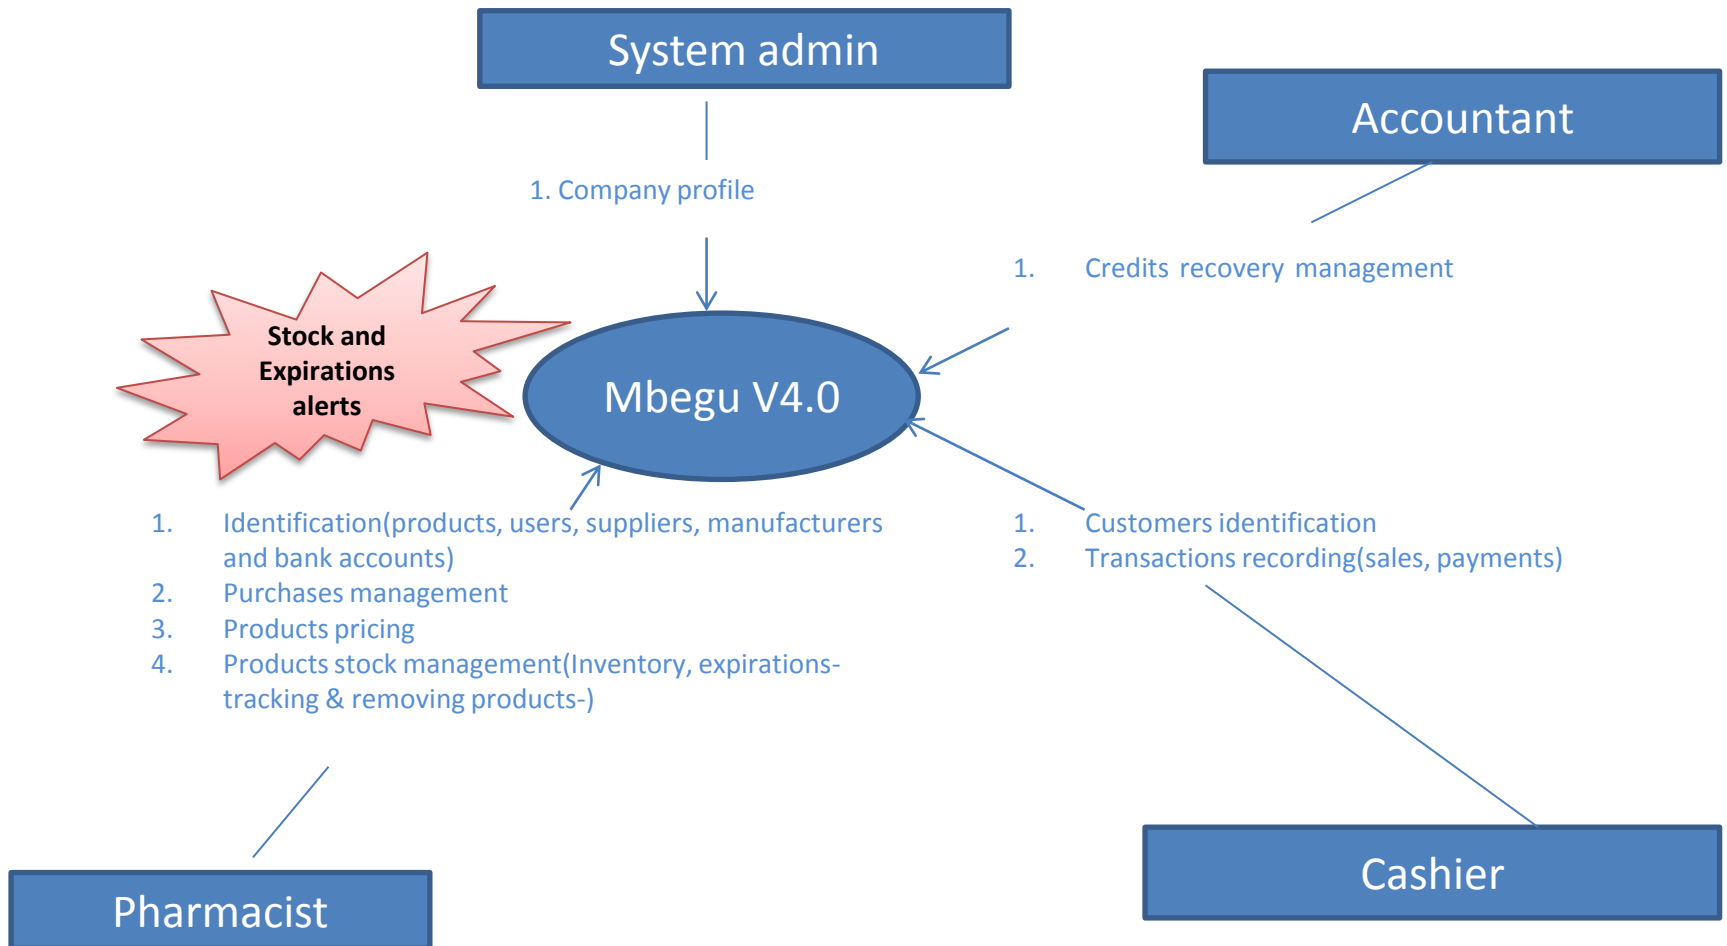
System admin

Accountant

1. Company profile

1. Credits recovery management

Stock and Expirations alerts

Mbegu V4.0

1. Identification(products, users, suppliers, manufacturers and bank accounts)
2. Purchases management
3. Products pricing
4. Products stock management(Inventory, expirations-tracking & removing products-)

1. Customers identification
2. Transactions recording(sales, payments)

Pharmacist

Cashier